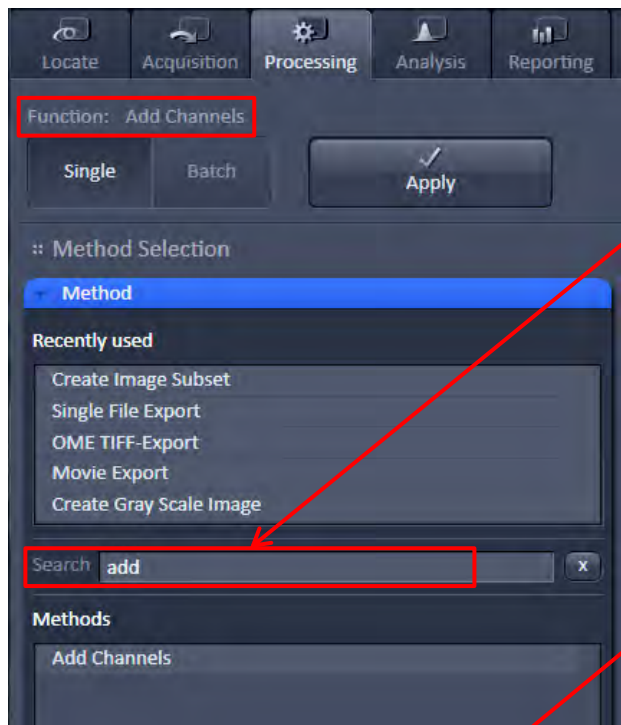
Locate Acquisition Processing Analysis Reporting

Function: Add Channels

Single Batch Apply

:: Method Selection

Method

Recently used

Create Image Subset
Single File Export
OME TIFF-Export
Movie Export
Create Gray Scale Image

Search add x

Methods

Add Channels